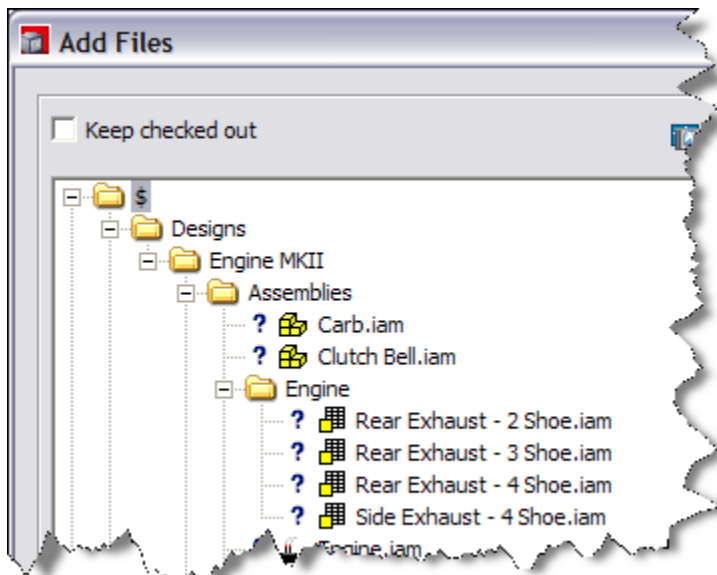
Add Files

Keep checked out

$
Designs
Engine MKII
Assemblies
? Carb.iam
? Clutch Bell.iam
Engine
? Rear Exhaust - 2 Shoe.iam
? Rear Exhaust - 3 Shoe.iam
? Rear Exhaust - 4 Shoe.iam
? Side Exhaust - 4 Shoe.iam
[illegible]ngine.iam